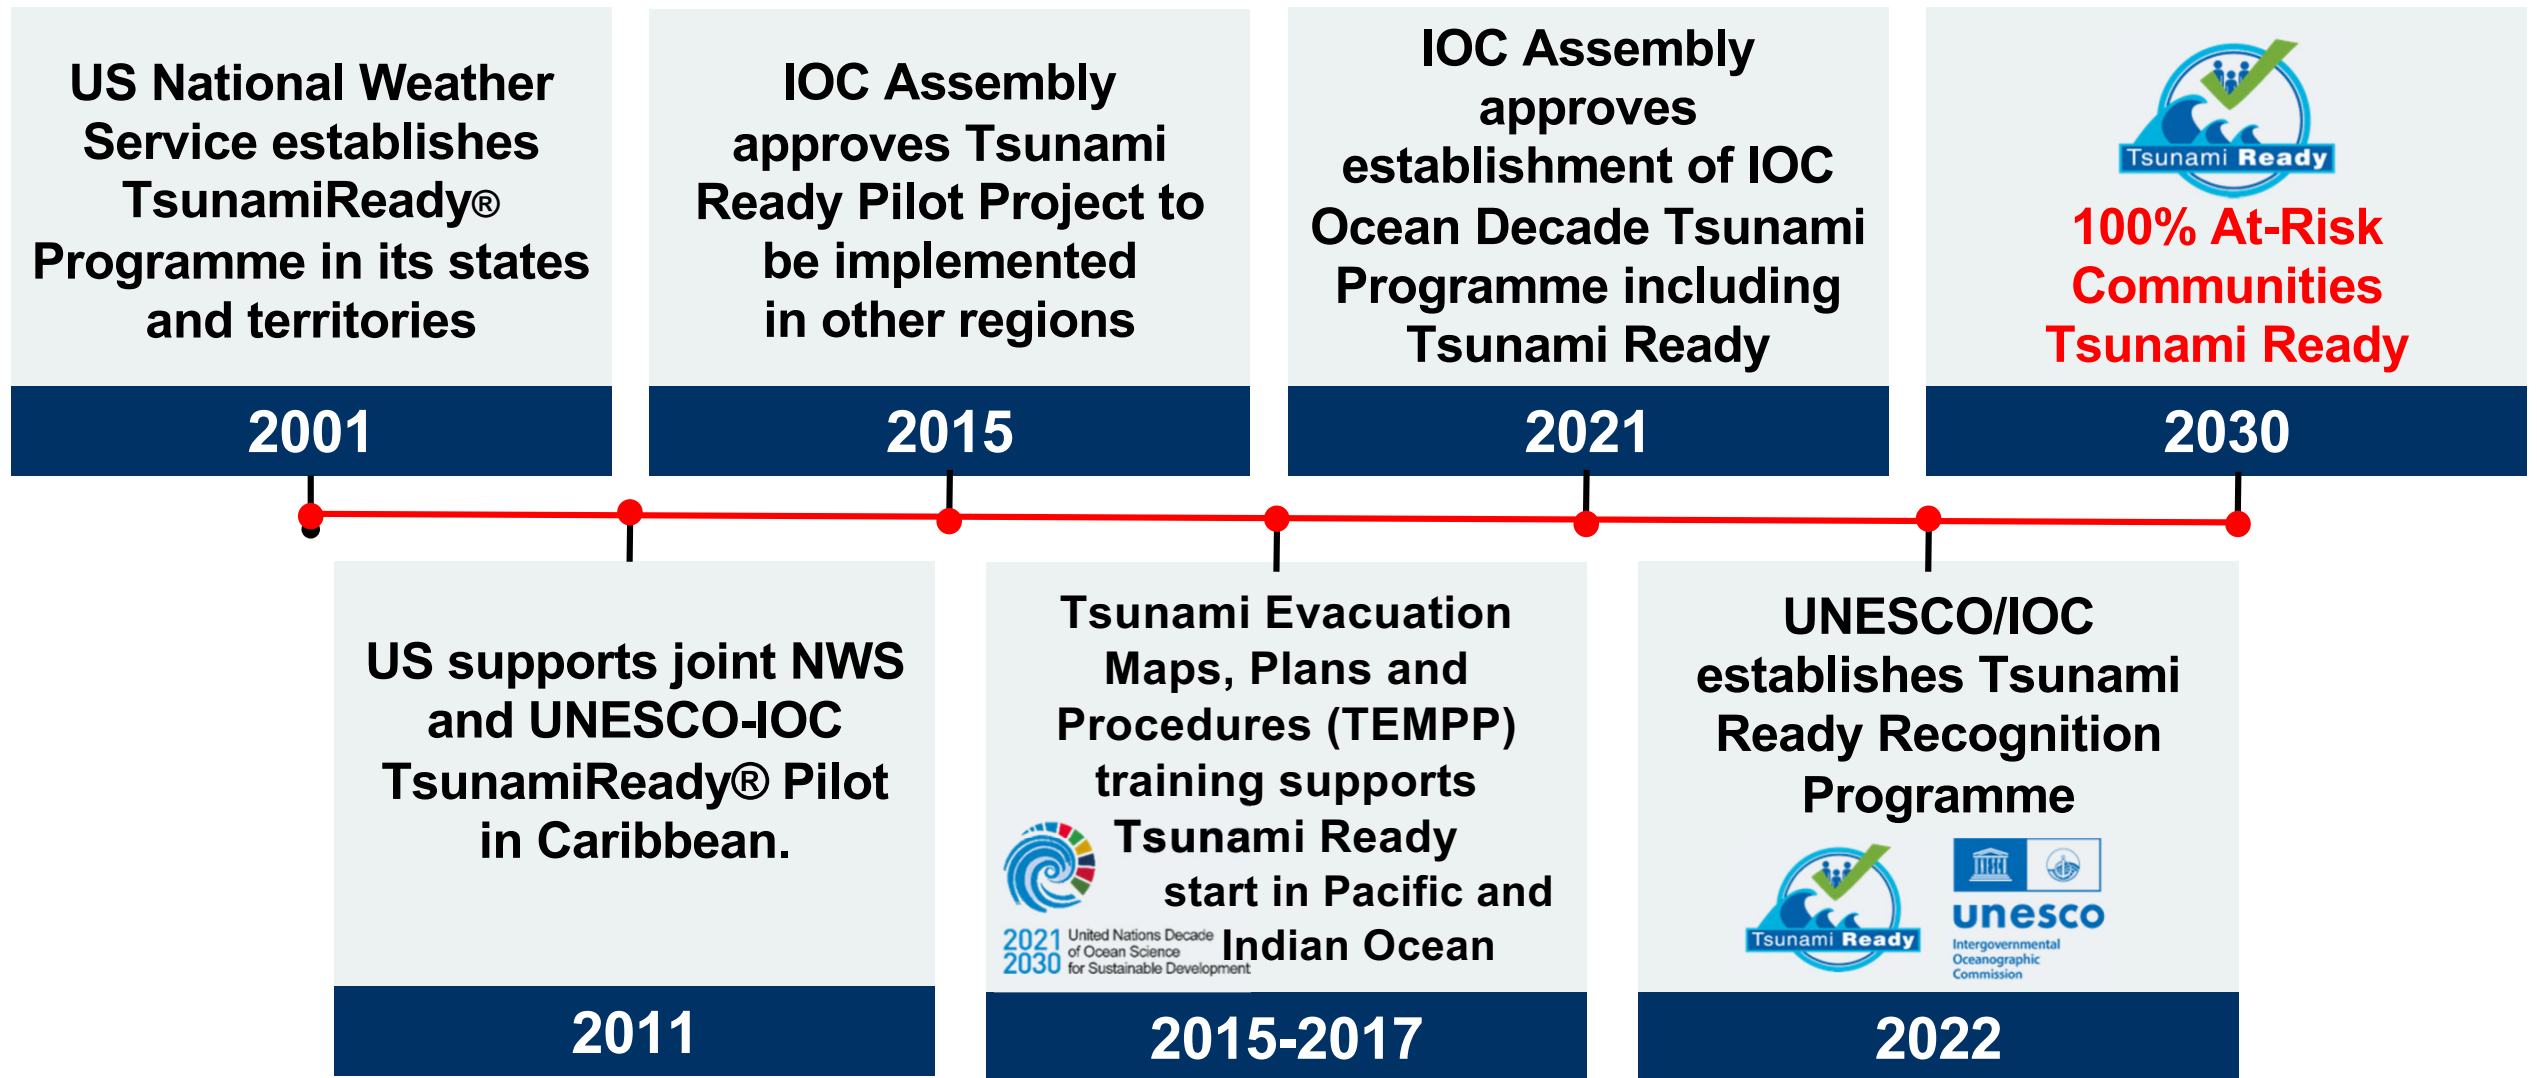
US National Weather Service establishes TsunamiReady® Programme in its states and territories

2001

IOC Assembly approves Tsunami Ready Pilot Project to be implemented in other regions

2015

IOC Assembly approves establishment of IOC Ocean Decade Tsunami Programme including Tsunami Ready

2021

Tsunami Ready

100% At-Risk Communities Tsunami Ready

2030

US supports joint NWS and UNESCO-IOC TsunamiReady® Pilot in Caribbean.

2011

Tsunami Evacuation Maps, Plans and Procedures (TEMPP) training supports Tsunami Ready start in Pacific and Indian Ocean

2021 2030 United Nations Decade of Ocean Science for Sustainable Development

2015-2017

UNESCO/IOC establishes Tsunami Ready Recognition Programme

Tsunami Ready

unesco Intergovernmental Oceanographic Commission

2022